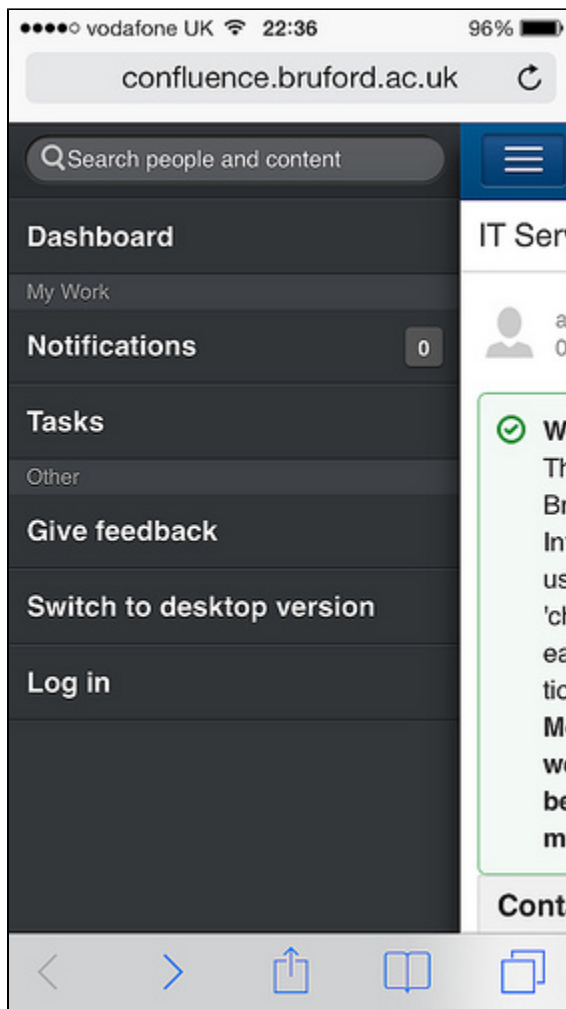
●●●●○ vodafone UK 22:36 96%

confluence.bruford.ac.uk

Search people and content

Dashboard

My Work

Notifications 0

Tasks

Other

Give feedback

Switch to desktop version

Log in

IT Ser

a
0

W
Th
Br
In
us
'ch
ea
tic
M
we
be
m

Cont